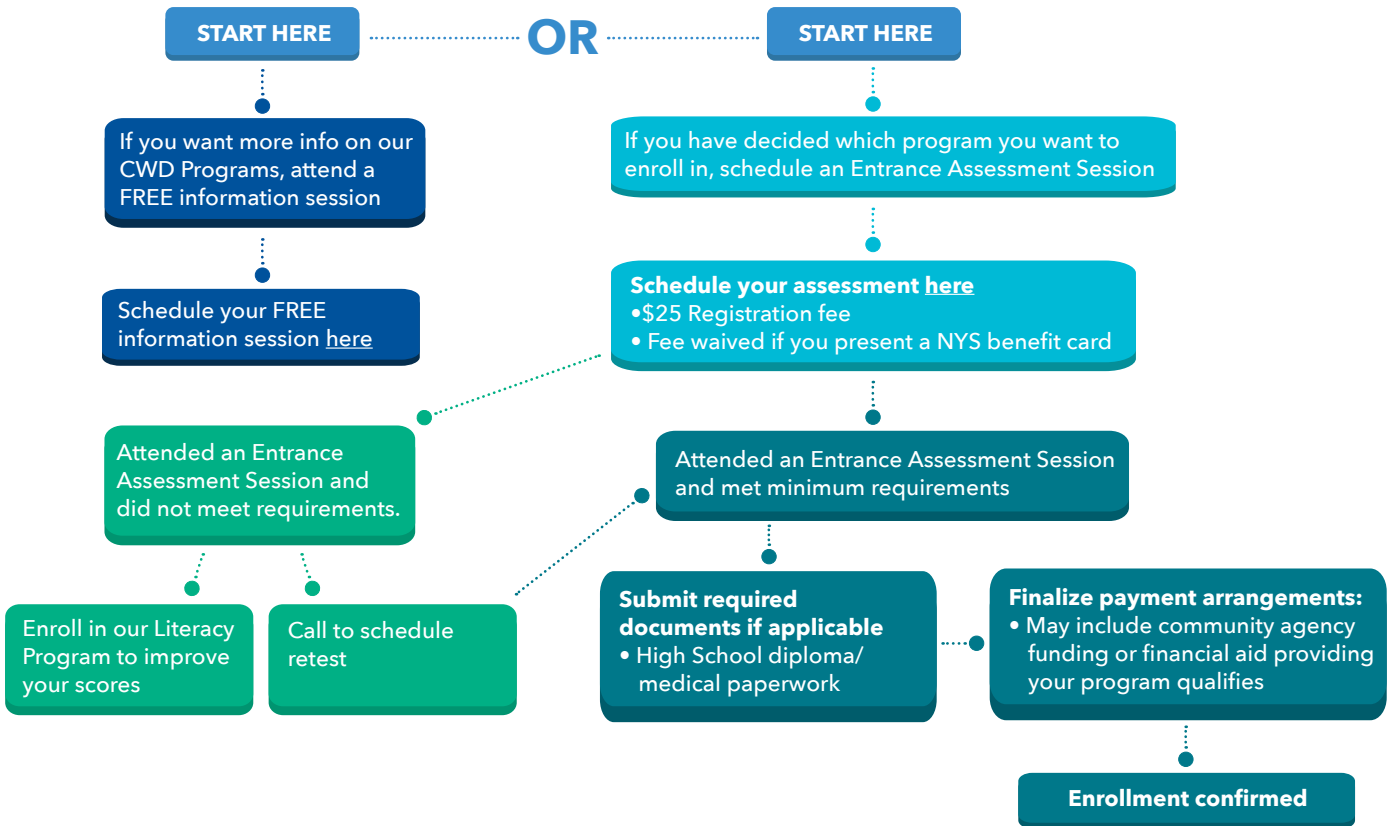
START HERE

OR

START HERE

If you want more info on our CWD Programs, attend a FREE information session

Schedule your FREE information session here

If you have decided which program you want to enroll in, schedule an Entrance Assessment Session

Schedule your assessment here
•$25 Registration fee
• Fee waived if you present a NYS benefit card

Attended an Entrance Assessment Session and did not meet requirements.

Enroll in our Literacy Program to improve your scores

Call to schedule retest

Attended an Entrance Assessment Session and met minimum requirements

Submit required documents if applicable
• High School diploma/ medical paperwork

Finalize payment arrangements:
• May include community agency funding or financial aid providing your program qualifies

Enrollment confirmed